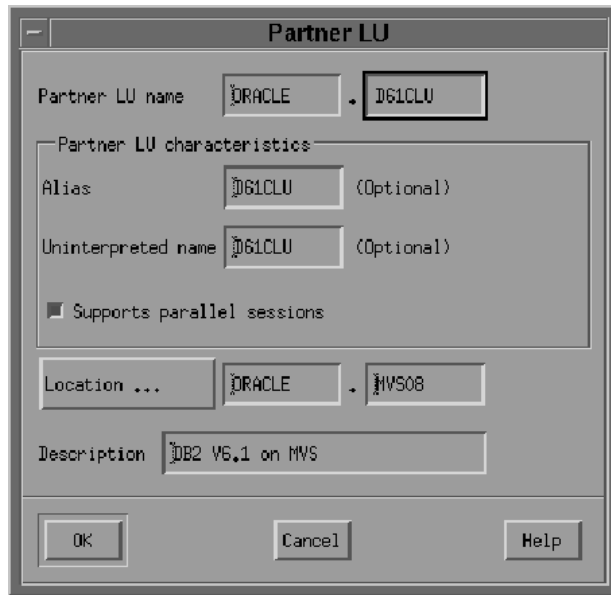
Partner LU

Partner LU name ORACLE . D61CLU

Partner LU characteristics

Alias D61CLU (Optional)

Uninterpreted name D61CLU (Optional)

Supports parallel sessions

Location ... ORACLE . MVS08

Description DB2 V6.1 on MVS

OK Cancel Help